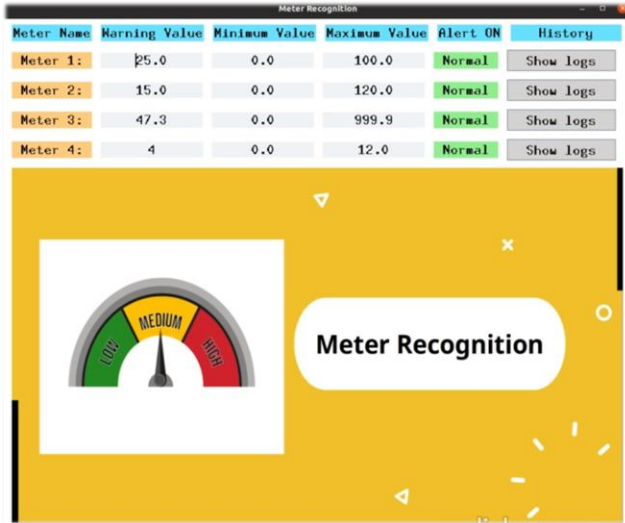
Meter Recognition

| Meter Name | Warning Value | Minimum Value | Maximum Value | Alert ON | History |
|---|---|---|---|---|---|
| Meter 1: | 25.0 | 0.0 | 100.0 | Normal | Show logs |
| Meter 2: | 15.0 | 0.0 | 120.0 | Normal | Show logs |
| Meter 3: | 47.3 | 0.0 | 999.9 | Normal | Show logs |
| Meter 4: | 4 | 0.0 | 12.0 | Normal | Show logs |

LOW
MEDIUM
HIGH

Meter Recognition